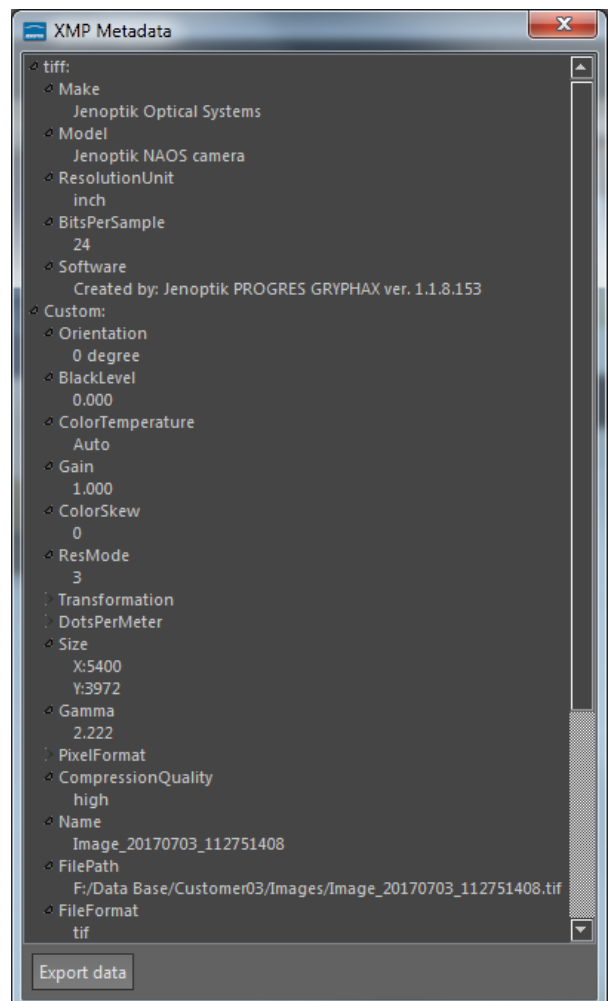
XMP Metadata

tiff:
Make
Jenoptik Optical Systems
Model
Jenoptik NAOS camera
ResolutionUnit
inch
BitsPerSample
24
Software
Created by: Jenoptik PROGRES GRYPHAX ver. 1.1.8.153
Custom:
Orientation
0 degree
BlackLevel
0.000
ColorTemperature
Auto
Gain
1.000
ColorSkew
0
ResMode
3
Transformation
DotsPerMeter
Size
X:5400
Y:3972
Gamma
2.222
PixelFormat
CompressionQuality
high
Name
Image_20170703_112751408
FilePath
F:/Data Base/Customer03/Images/Image_20170703_112751408.tif
FileFormat
tif

Export data